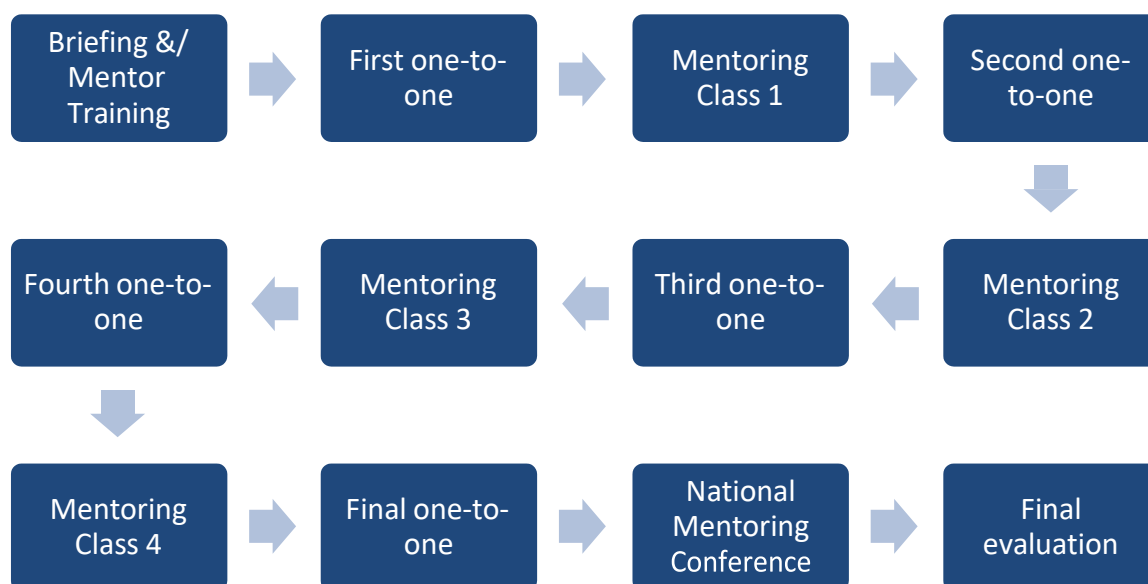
Briefing &/ Mentor Training

First one-to-one

Mentoring Class 1

Second one-to-one

Mentoring Class 2

Third one-to-one

Mentoring Class 3

Fourth one-to-one

Mentoring Class 4

Final one-to-one

National Mentoring Conference

Final evaluation